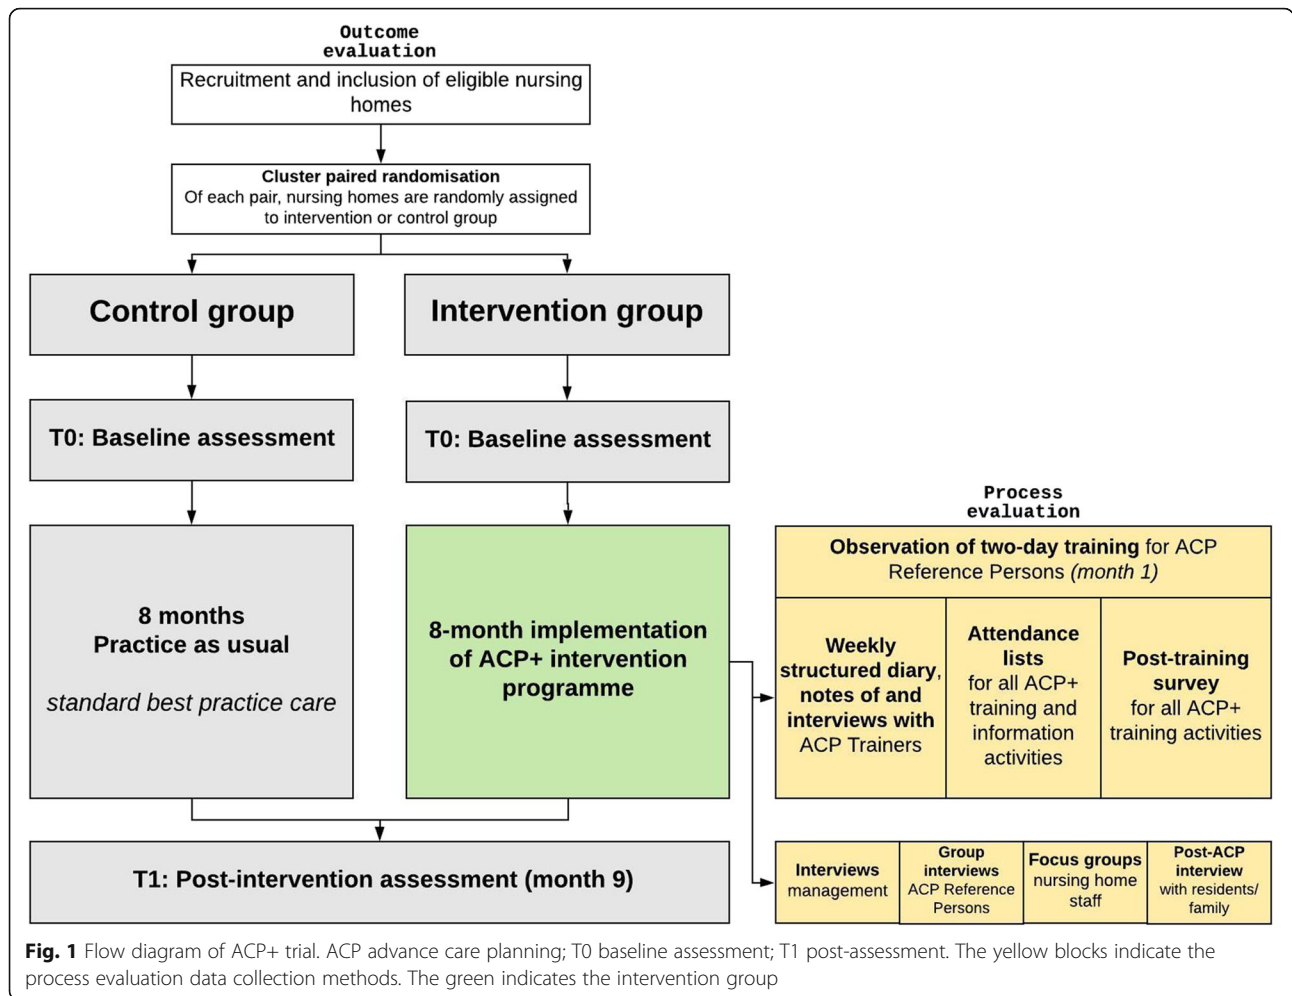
Outcome evaluation

Recruitment and inclusion of eligible nursing homes

Cluster paired randomisation
Of each pair, nursing homes are randomly assigned to intervention or control group

Control group

Intervention group

T0: Baseline assessment

T0: Baseline assessment

8 months
Practice as usual

standard best practice care

8-month implementation of ACP+ intervention programme

Process evaluation

Observation of two-day training for ACP Reference Persons (month 1)

Weekly structured diary, notes of and interviews with ACP Trainers

Attendance lists for all ACP+ training and information activities

Post-training survey for all ACP+ training activities

T1: Post-intervention assessment (month 9)

Interviews management

Group interviews ACP Reference Persons

Focus groups nursing home staff

Post-ACP interview with residents/ family

Fig. 1 Flow diagram of ACP+ trial. ACP advance care planning; T0 baseline assessment; T1 post-assessment. The yellow blocks indicate the process evaluation data collection methods. The green indicates the intervention group